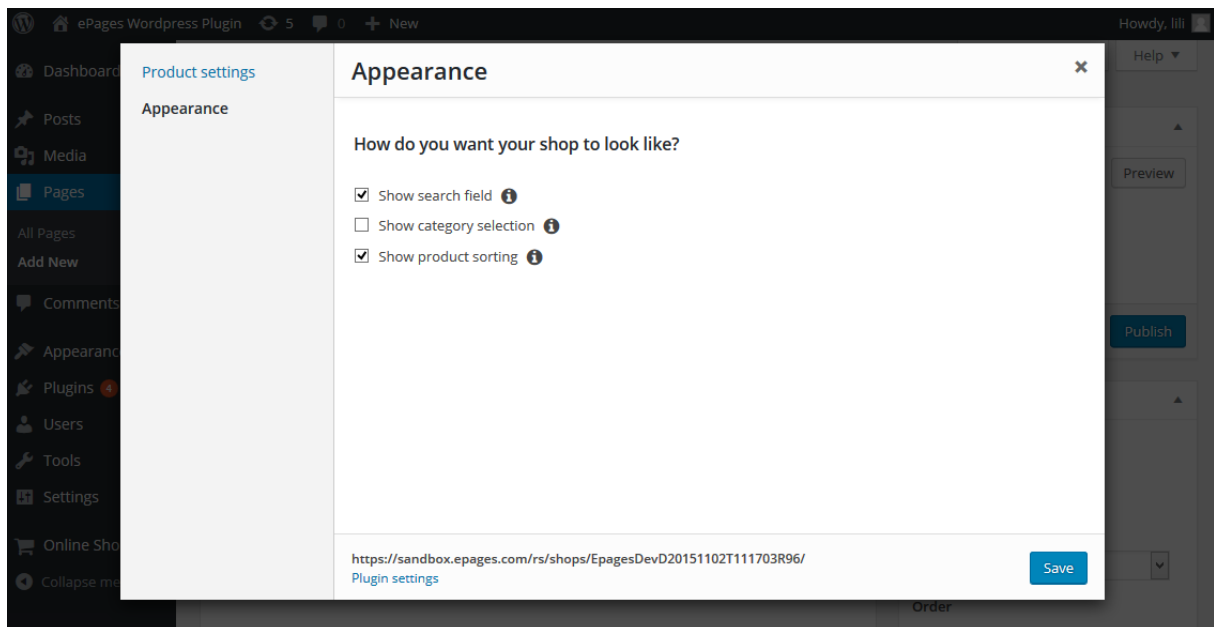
ePages Wordpress Plugin 5 0 New
Howdy, lili
Dashboard
Posts
Media
Pages
All Pages
Add New
Comments
Appearanc
Plugins 4
Users
Tools
Settings
Online Sho
Collapse me
Help ▼
Preview
Publish
Order

Product settings
Appearance

Appearance
×

How do you want your shop to look like?

Show search field
Show category selection
Show product sorting

https://sandbox.epages.com/rs/shops/EpagesDevD20151102T111703R96/
Plugin settings
Save